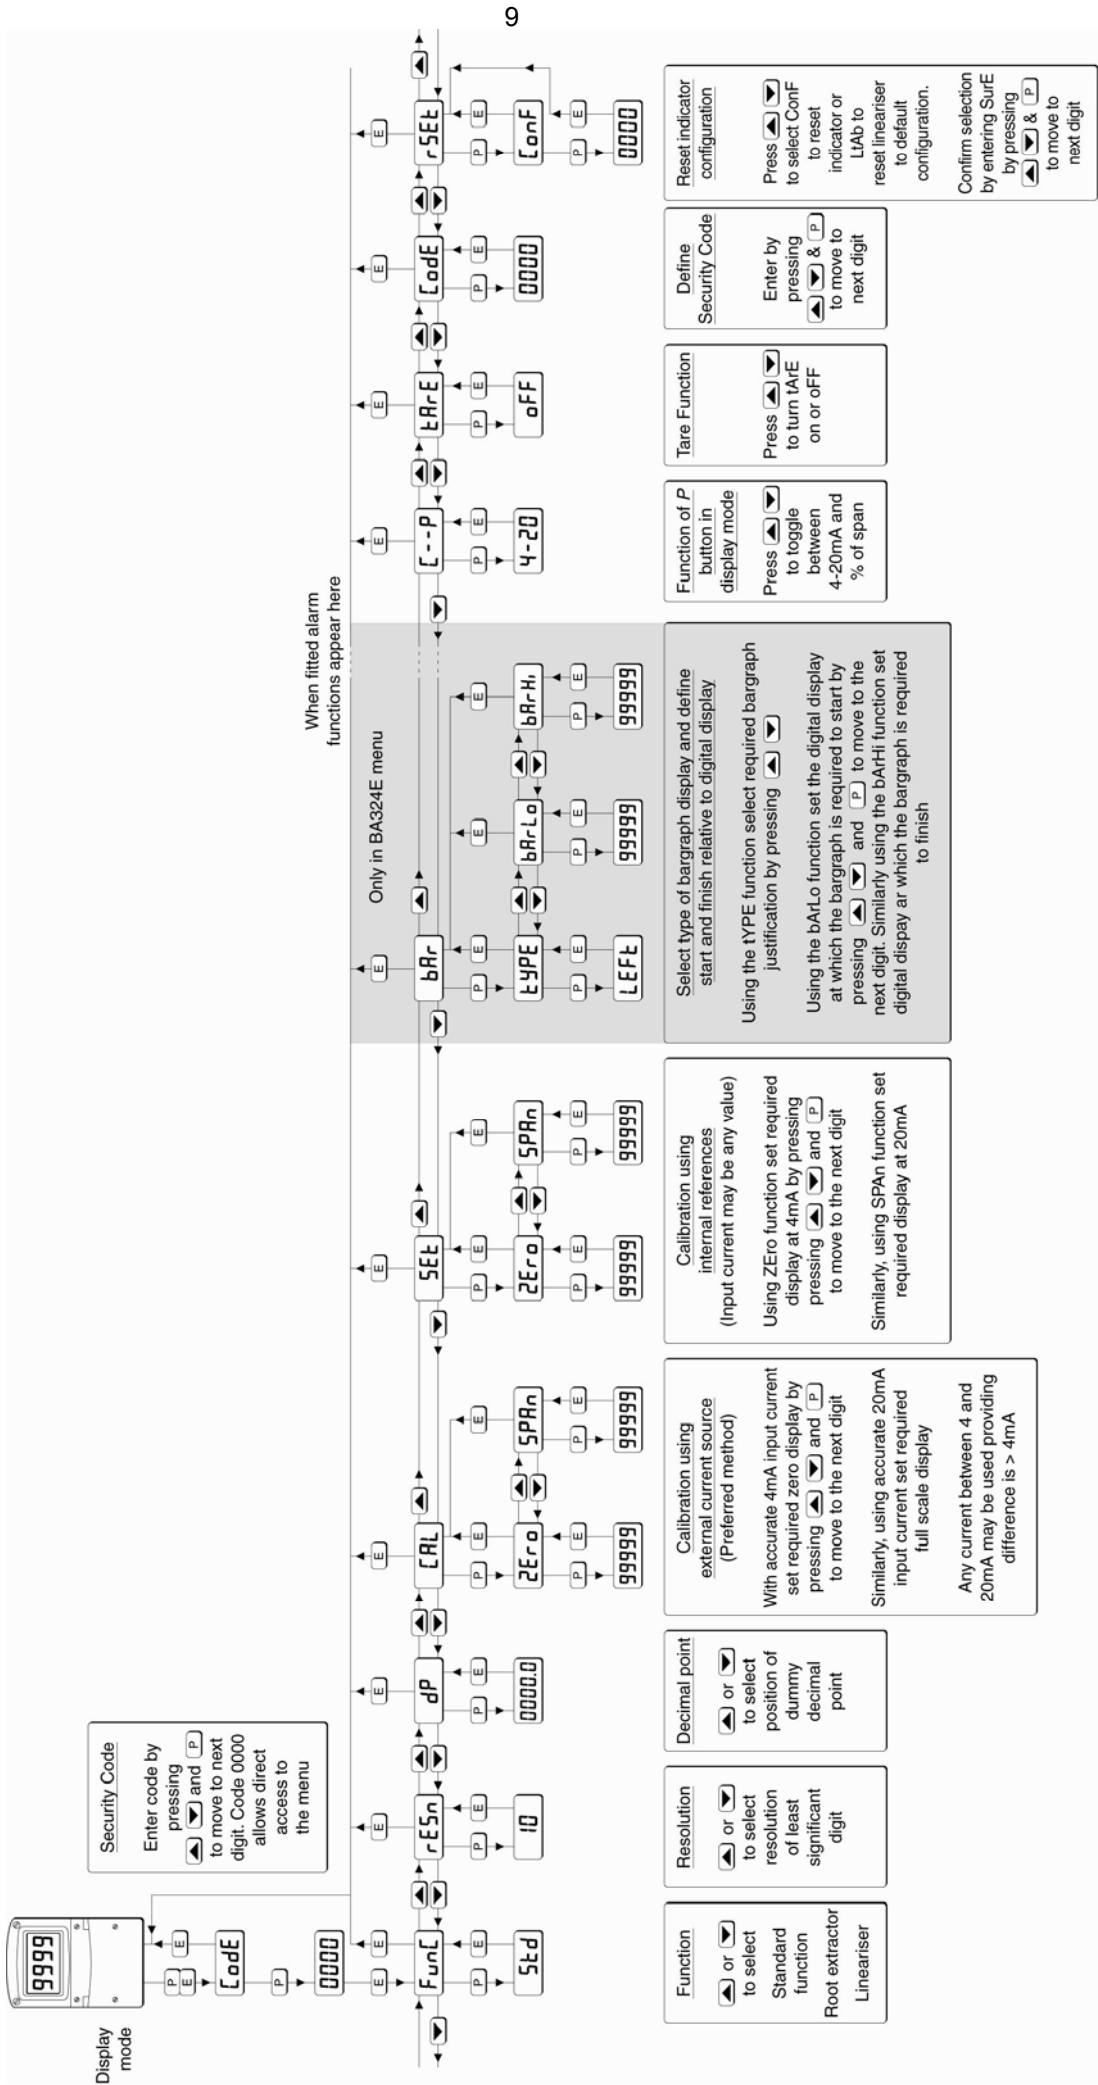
9

Display mode

9999

P E

CodE

P

0000

E

Security Code

Enter code by pressing ▲ ▼ and P to move to next digit. Code 0000 allows direct access to the menu

FunC

E

P

Std

rESn

E

P

10

dP

E

P

0000.0

CAL

E

P

ZEro

E

P

99999

SPAn

E

P

99999

SEt

E

P

ZEro

E

P

99999

SPAn

E

P

99999

Only in BA324E menu

bAr

E

P

tYPE

E

P

LEFt

bArLo

E

P

99999

bArHi

E

P

99999

When fitted alarm functions appear here

C--P

E

P

4-20

tArE

E

P

oFF

CodE

E

P

0000

rSEt

E

P

ConF

E

P

0000

Function

▲ or ▼ to select

Standard function

Root extractor

Lineariser

Resolution

▲ or ▼ to select resolution of least significant digit

Decimal point

▲ or ▼ to select position of dummy decimal point

Calibration using external current source (Preferred method)

With accurate 4mA input current set required zero display by pressing ▲ ▼ and P to move to the next digit

Similarly, using accurate 20mA input current set required full scale display

Any current between 4 and 20mA may be used providing difference is > 4mA

Calibration using internal references (Input current may be any value)

Using ZEro function set required display at 4mA by pressing pressing ▲ ▼ and P to move to the next digit

Similarly, using SPAn function set required display at 20mA

Select type of bargraph display and define start and finish relative to digital display

Using the tYPE function select required bargraph justification by pressing ▲ ▼

Using the bArLo function set the digital display at which the bargraph is required to start by pressing ▲ ▼ and P to move to the next digit. Similarly using the bArHi function set digital dispay ar which the bargraph is required to finish

Function of P button in display mode

Press ▲ ▼ to toggle between 4-20mA and % of span

Tare Function

Press ▲ ▼ to turn tArE on or oFF

Define Security Code

Enter by pressing ▲ ▼ & P to move to next digit

Reset indicator configuration

Press ▲ ▼ to select ConF to reset indicator or LtAb to reset lineariser to default configuration.

Confirm selection by entering SurE by pressing ▲ ▼ & P to move to next digit